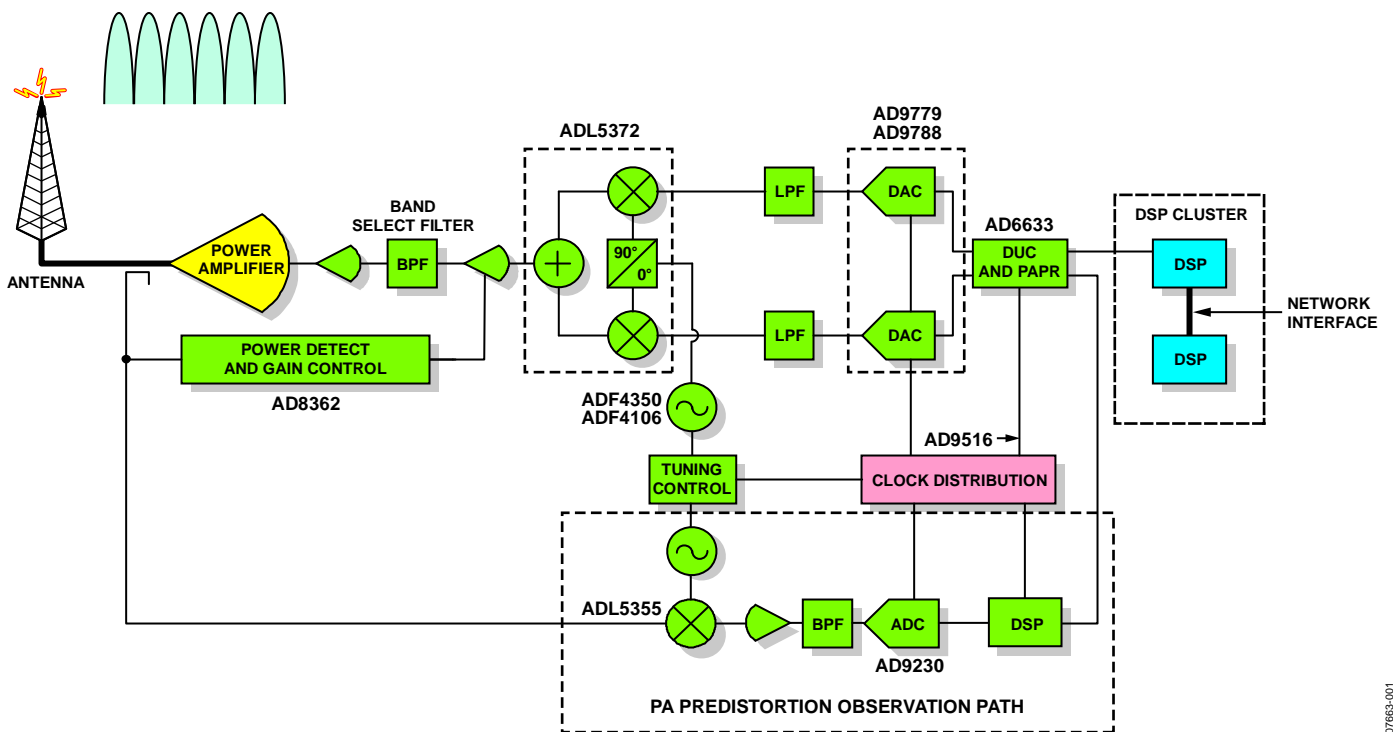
ANTENNA

POWER AMPLIFIER

BAND SELECT FILTER

BPF

ADL5372

90°
0°

LPF

LPF

AD9779
AD9788

DAC

DAC

AD6633

DUC AND PAPR

DSP CLUSTER

DSP

DSP

NETWORK INTERFACE

POWER DETECT AND GAIN CONTROL

AD8362

ADF4350
ADF4106

AD9516

TUNING CONTROL

CLOCK DISTRIBUTION

ADL5355

BPF

ADC

DSP

AD9230

PA PREDISTORTION OBSERVATION PATH

07663-001